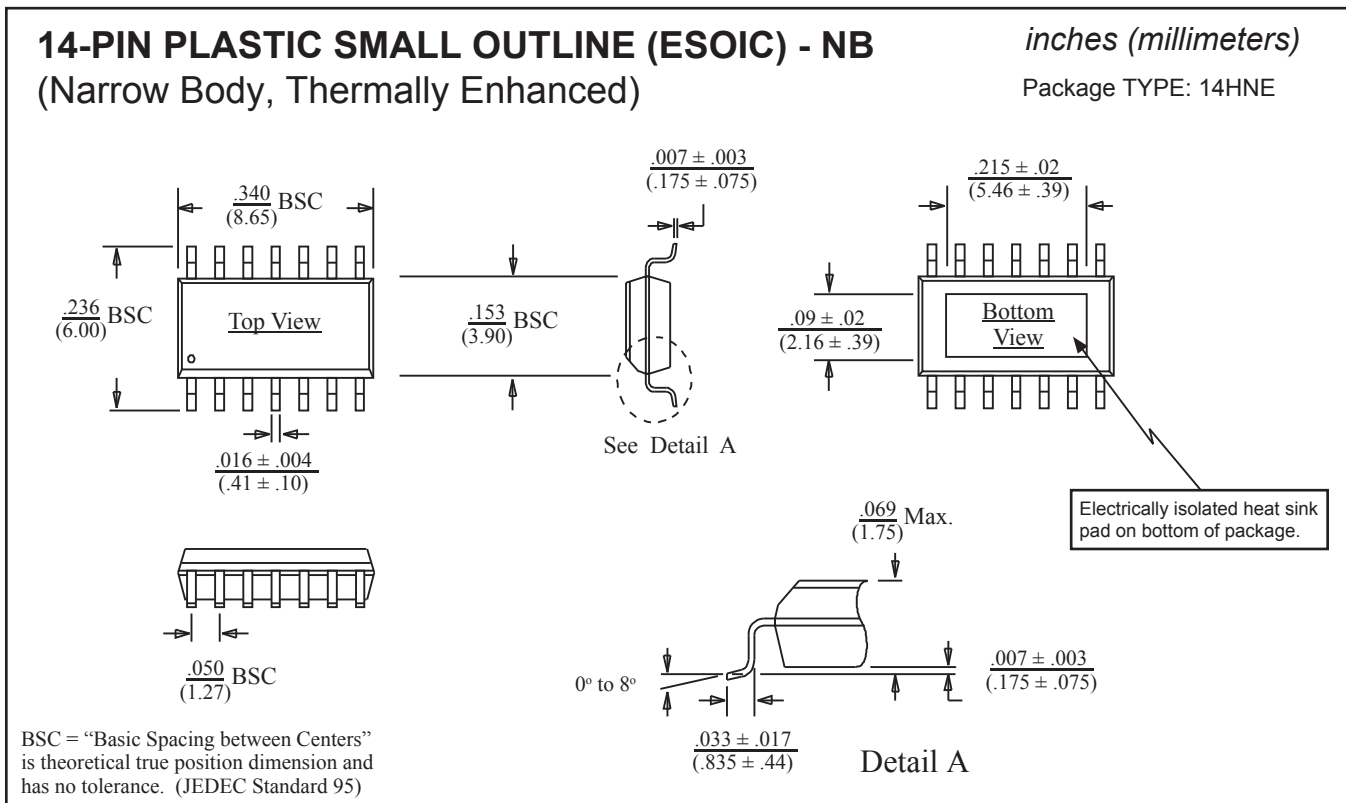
14-PIN PLASTIC SMALL OUTLINE (ESOIC) - NB
(Narrow Body, Thermally Enhanced)

inches (millimeters)

Package TYPE: 14HNE

$\frac{.340}{(8.65)}$ BSC

$\frac{.236}{(6.00)}$ BSC

Top View

$\frac{.016 \pm .004}{(.41 \pm .10)}$

$\frac{.153}{(3.90)}$ BSC

$\frac{.007 \pm .003}{(.175 \pm .075)}$

See Detail A

$\frac{.215 \pm .02}{(5.46 \pm .39)}$

$\frac{.09 \pm .02}{(2.16 \pm .39)}$

Bottom View

Electrically isolated heat sink pad on bottom of package.

$\frac{.050}{(1.27)}$ BSC

$\frac{.069}{(1.75)}$ Max.

$0^o$ to $8^o$

$\frac{.007 \pm .003}{(.175 \pm .075)}$

$\frac{.033 \pm .017}{(.835 \pm .44)}$

Detail A

BSC = "Basic Spacing between Centers" is theoretical true position dimension and has no tolerance. (JEDEC Standard 95)